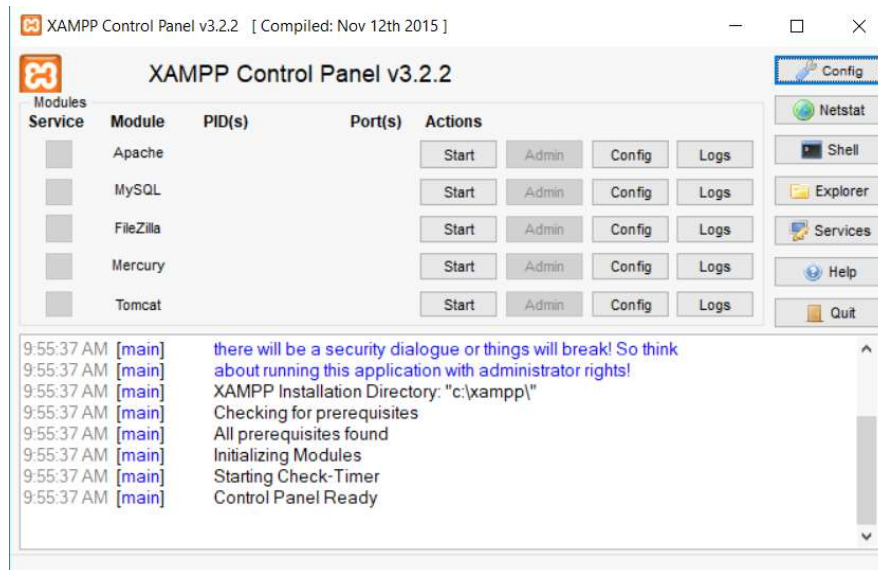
XAMPP Control Panel v3.2.2 [ Compiled: Nov 12th 2015 ]

XAMPP Control Panel v3.2.2

Config
Netstat
Shell
Explorer
Services
Help
Quit

Modules

| Service | Module | PID(s) | Port(s) | Actions | | | |
|---|---|---|---|---|---|---|---|
| | Apache | | | Start | Admin | Config | Logs |
| | MySQL | | | Start | Admin | Config | Logs |
| | FileZilla | | | Start | Admin | Config | Logs |
| | Mercury | | | Start | Admin | Config | Logs |
| | Tomcat | | | Start | Admin | Config | Logs |

9:55:37 AM [main] there will be a security dialogue or things will break! So think
9:55:37 AM [main] about running this application with administrator rights!
9:55:37 AM [main] XAMPP Installation Directory: "c:\xampp\"
9:55:37 AM [main] Checking for prerequisites
9:55:37 AM [main] All prerequisites found
9:55:37 AM [main] Initializing Modules
9:55:37 AM [main] Starting Check-Timer
9:55:37 AM [main] Control Panel Ready